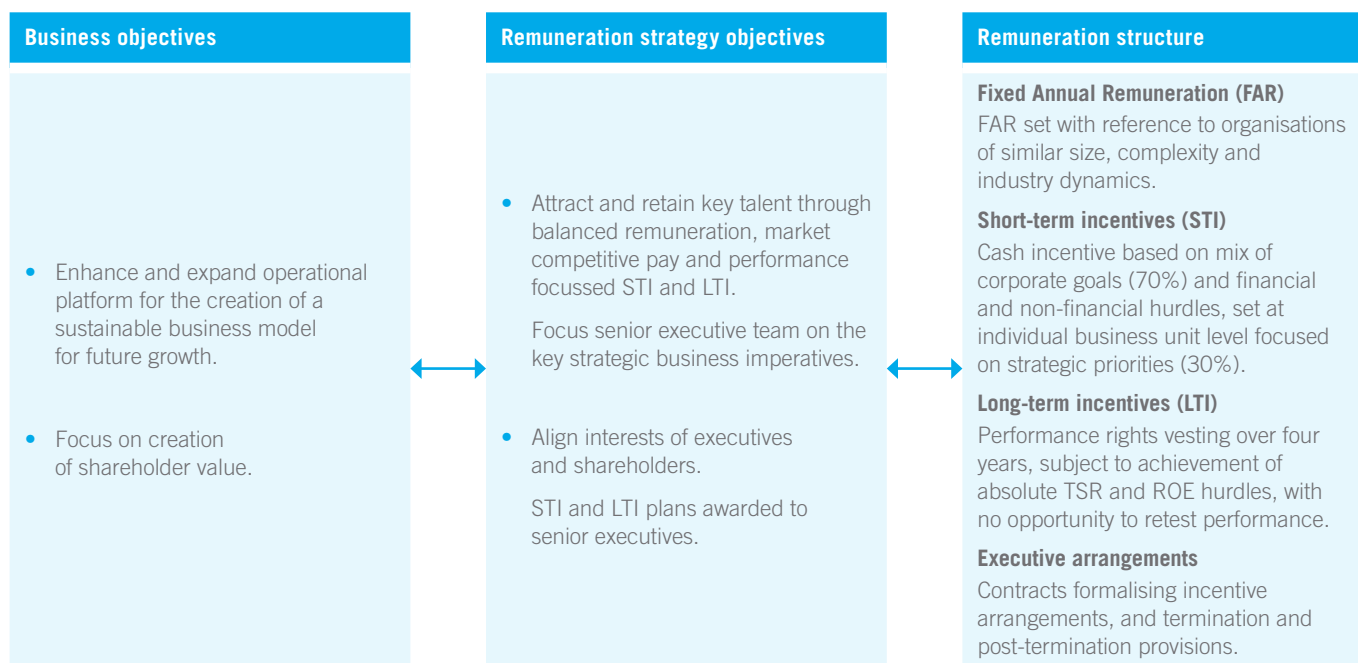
Business objectives

• Enhance and expand operational platform for the creation of a sustainable business model for future growth.

• Focus on creation of shareholder value.

Remuneration strategy objectives

• Attract and retain key talent through balanced remuneration, market competitive pay and performance focussed STI and LTI.

Focus senior executive team on the key strategic business imperatives.

• Align interests of executives and shareholders.

STI and LTI plans awarded to senior executives.

Remuneration structure

Fixed Annual Remuneration (FAR)
FAR set with reference to organisations of similar size, complexity and industry dynamics.

Short-term incentives (STI)
Cash incentive based on mix of corporate goals (70%) and financial and non-financial hurdles, set at individual business unit level focused on strategic priorities (30%).

Long-term incentives (LTI)
Performance rights vesting over four years, subject to achievement of absolute TSR and ROE hurdles, with no opportunity to retest performance.

Executive arrangements
Contracts formalising incentive arrangements, and termination and post-termination provisions.